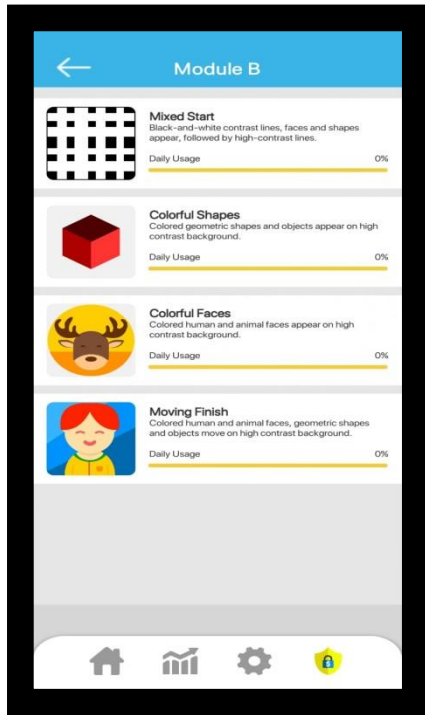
Module B

Mixed Start
Black-and-white contrast lines, faces and shapes appear, followed by high-contrast lines.
Daily Usage 0%

Colorful Shapes
Colored geometric shapes and objects appear on high contrast background.
Daily Usage 0%

Colorful Faces
Colored human and animal faces appear on high contrast background.
Daily Usage 0%

Moving Finish
Colored human and animal faces, geometric shapes and objects move on high contrast background.
Daily Usage 0%